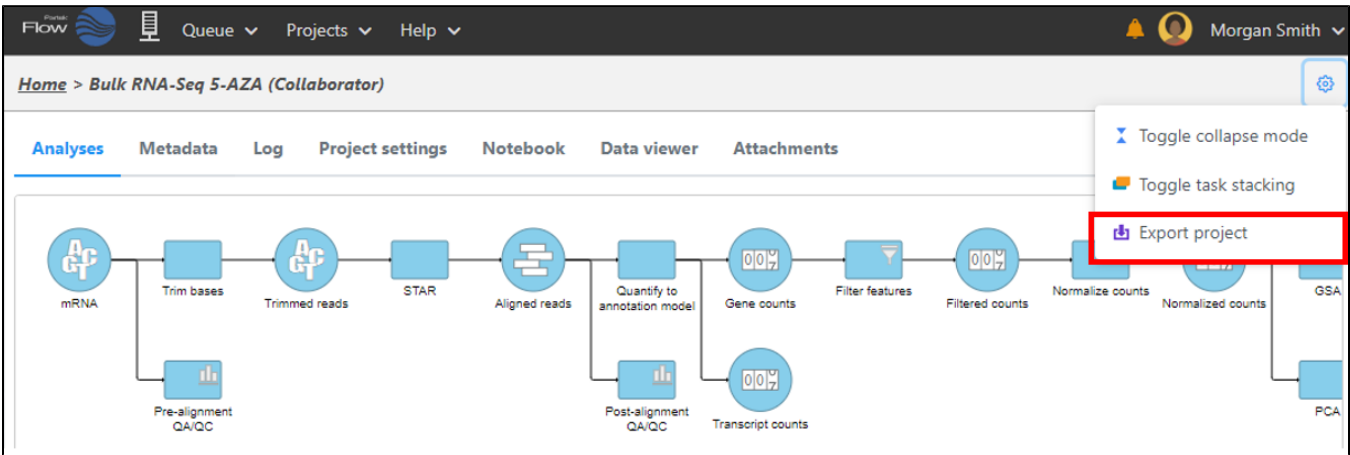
Partek Flow

Queue
Projects
Help

Morgan Smith

Home > Bulk RNA-Seq 5-AZA (Collaborator)

Analyses
Metadata
Log
Project settings
Notebook
Data viewer
Attachments

Toggle collapse mode
Toggle task stacking
Export project

mRNA
Trim bases
Trimmed reads
STAR
Aligned reads
Quantify to annotation model
Gene counts
Filter features
Filtered counts
Normalize counts
Normalized counts
GSA
Pre-alignment QA/QC
Post-alignment QA/QC
Transcript counts
PCA